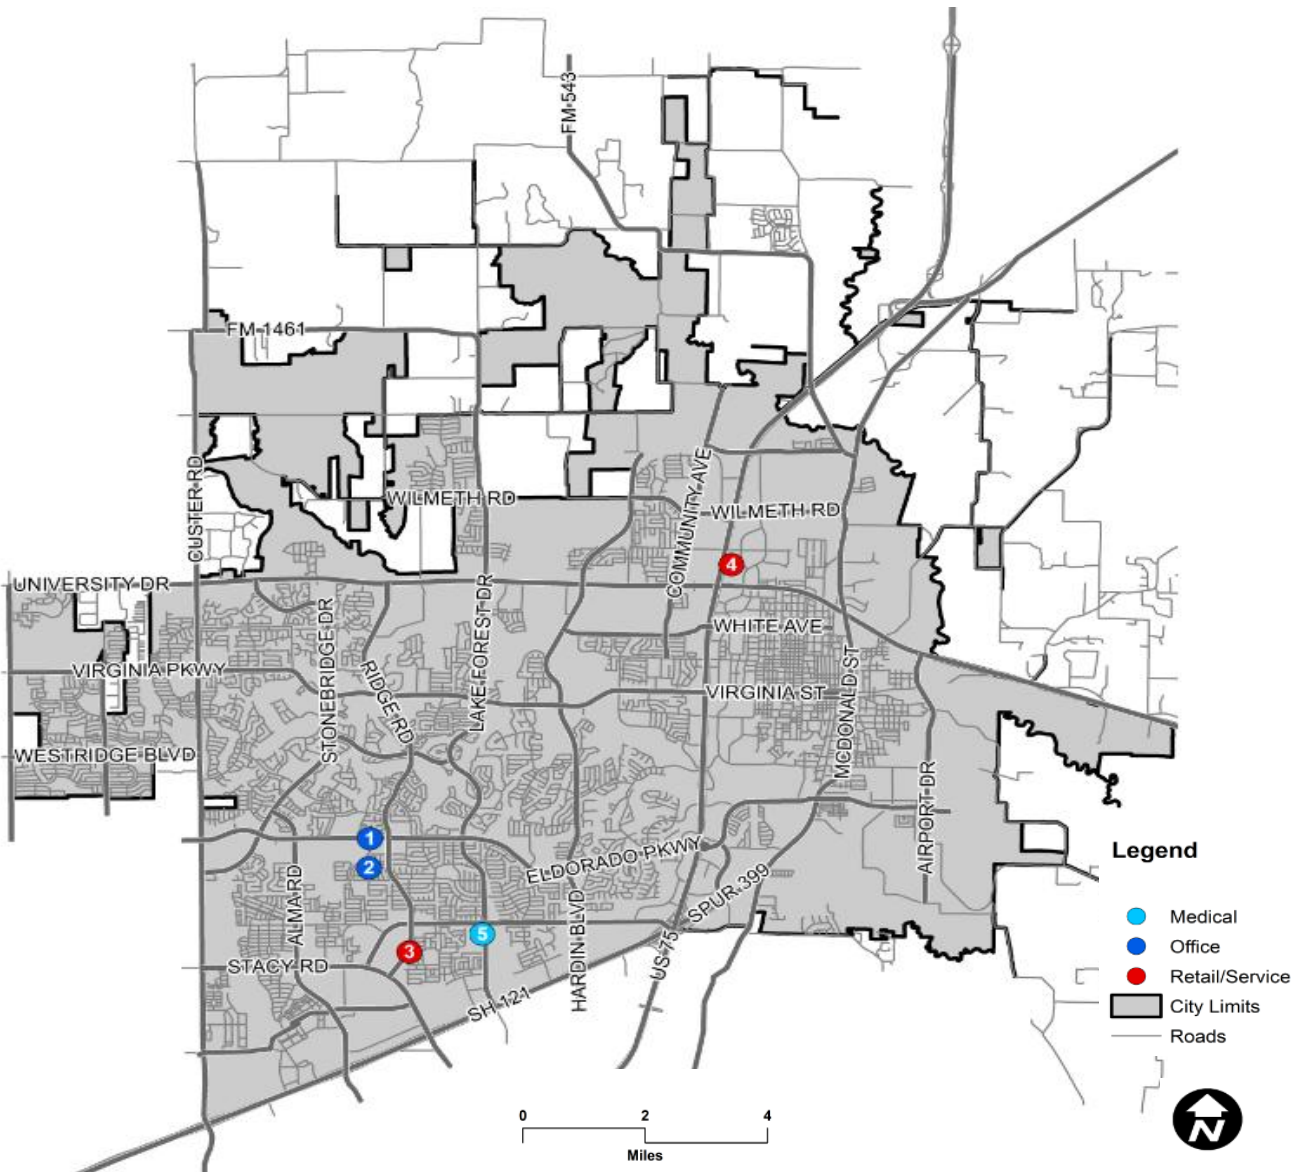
FM-543
FM-1461
CUSTER RD
WILMETH RD
COMMUNITY AVE
WILMETH RD
UNIVERSITY DR
4
WHITE AVE
STONEBRIDGE DR
LAKE FOREST DR
VIRGINIA PKWY
RIDGE RD
VIRGINIA ST
MCDONALD ST
WESTRIDGE BLVD
AIRPORT DR
1
2
EL DORADO PKWY
ALMA RD
SPUR 399
5
3
STACY RD
HARDIN BLVD
US 75
SH 121
Legend
Medical
Office
Retail/Service
City Limits
Roads
0
2
4
Miles
N